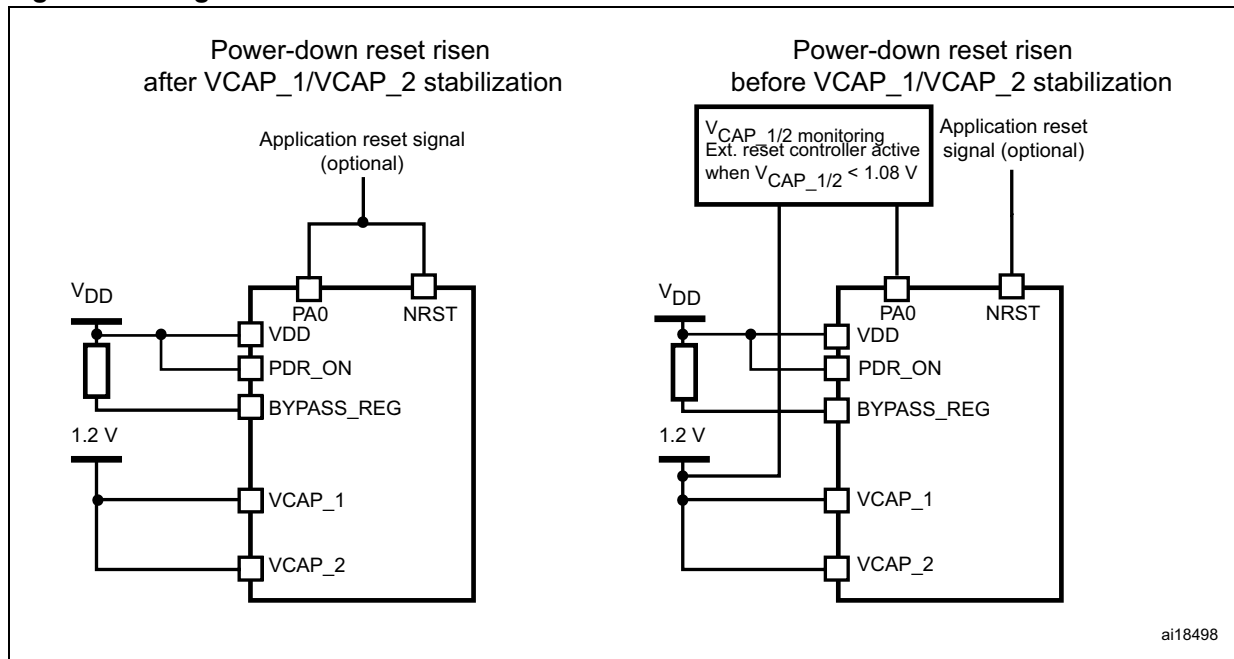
Power-down reset risen after VCAP_1/VCAP_2 stabilization

Application reset signal (optional)

$V_{DD}$

PA0

NRST

VDD

PDR_ON

BYPASS_REG

1.2 V

VCAP_1

VCAP_2

Power-down reset risen before VCAP_1/VCAP_2 stabilization

$V_{CAP\_1/2}$ monitoring
Ext. reset controller active when $V_{CAP\_1/2} < 1.08$ V

Application reset signal (optional)

$V_{DD}$

PA0

NRST

VDD

PDR_ON

BYPASS_REG

1.2 V

VCAP_1

VCAP_2

ai18498